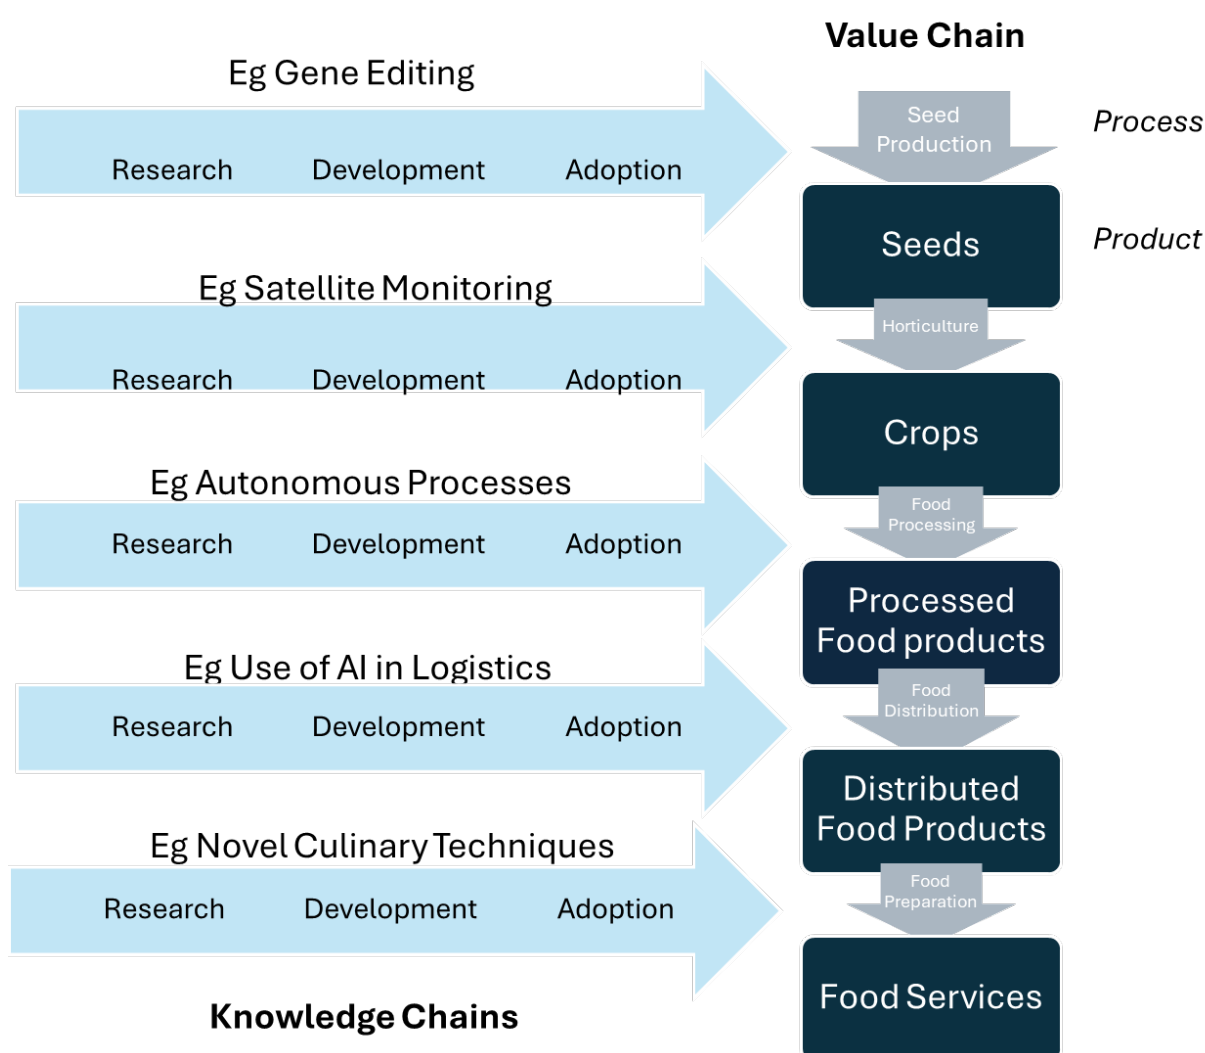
Value Chain

Eg Gene Editing

Research Development Adoption

Seed Production

*Process*

Seeds

*Product*

Eg Satellite Monitoring

Research Development Adoption

Horticulture

Crops

Eg Autonomous Processes

Research Development Adoption

Food Processing

Processed Food products

Eg Use of AI in Logistics

Research Development Adoption

Food Distribution

Distributed Food Products

Eg Novel Culinary Techniques

Research Development Adoption

Food Preparation

Food Services

Knowledge Chains